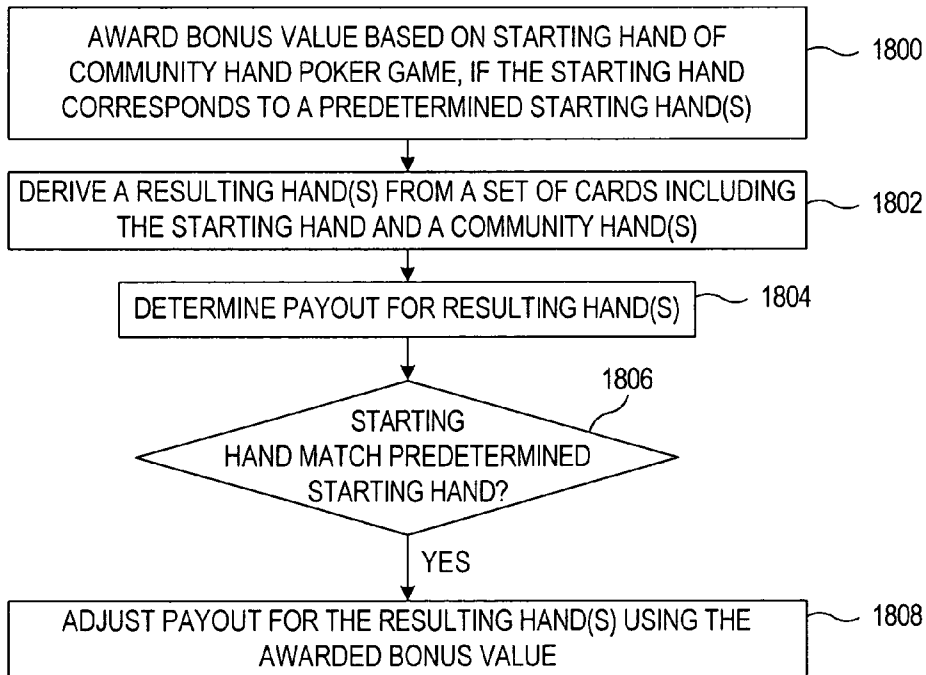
AWARD BONUS VALUE BASED ON STARTING HAND OF COMMUNITY HAND POKER GAME, IF THE STARTING HAND CORRESPONDS TO A PREDETERMINED STARTING HAND(S)

1800

DERIVE A RESULTING HAND(S) FROM A SET OF CARDS INCLUDING THE STARTING HAND AND A COMMUNITY HAND(S)

1802

DETERMINE PAYOUT FOR RESULTING HAND(S)

1804

1806

STARTING HAND MATCH PREDETERMINED STARTING HAND?

YES

ADJUST PAYOUT FOR THE RESULTING HAND(S) USING THE AWARDED BONUS VALUE

1808